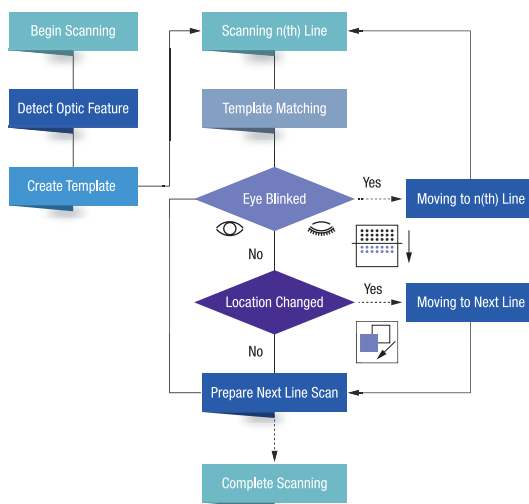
Begin Scanning

Detect Optic Feature

Create Template

Scanning n(th) Line

Template Matching

Eye Blinked

Yes

Moving to n(th) Line

No

Location Changed

Yes

Moving to Next Line

No

Prepare Next Line Scan

Complete Scanning